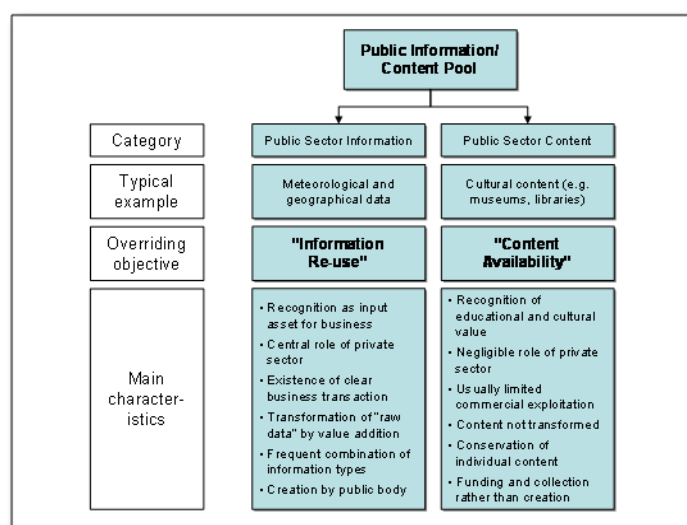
Public Information/ Content Pool

Category

Public Sector Information

Public Sector Content

Typical example

Meteorological and geographical data

Cultural content (e.g. museums, libraries)

Overriding objective

"Information Re-use"

"Content Availability"

Main characteristics

• Recognition as input asset for business
• Central role of private sector
• Existence of clear business transaction
• Transformation of "raw data" by value addition
• Frequent combination of information types
• Creation by public body

• Recognition of educational and cultural value
• Negligible role of private sector
• Usually limited commercial exploitation
• Content not transformed
• Conservation of individual content
• Funding and collection rather than creation